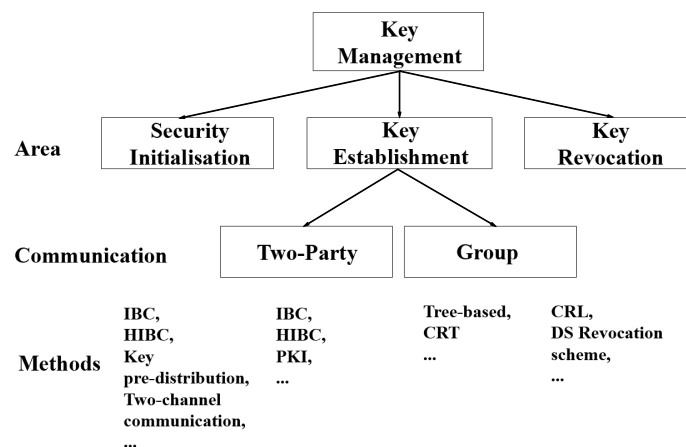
Key Management

Area

Security Initialisation

Key Establishment

Key Revocation

Communication

Two-Party

Group

Methods

IBC, HIBC, Key pre-distribution, Two-channel communication, ...

IBC, HIBC, PKI, ...

Tree-based, CRT ...

CRL, DS Revocation scheme, ...